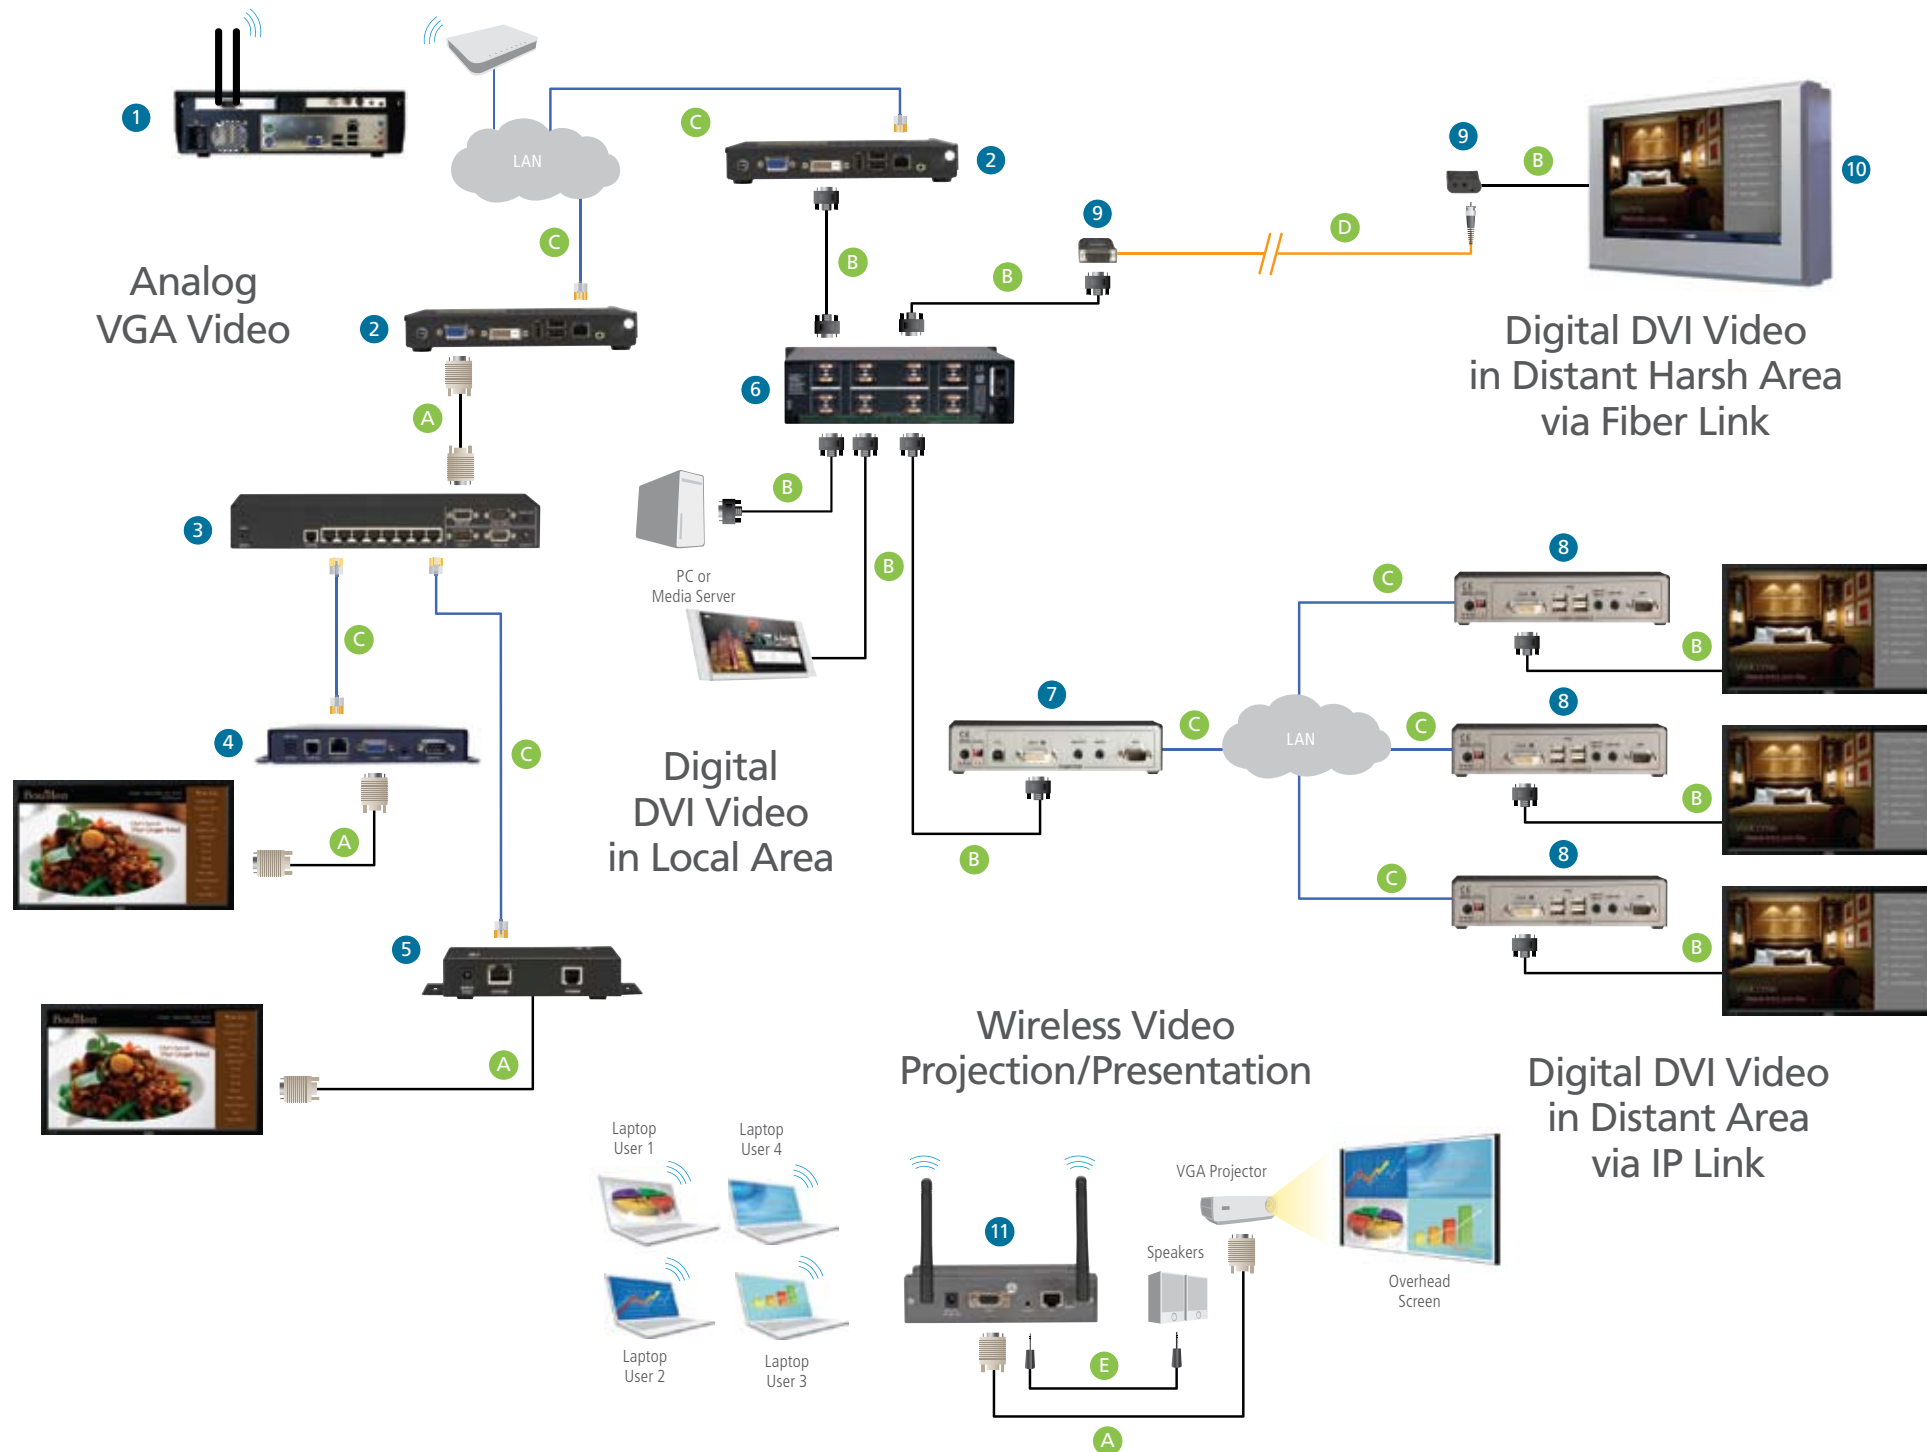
1

LAN

C

2

C

Analog
VGA Video

2

A

3

C

4

A

C

5

A

B

B

6

B

PC or
Media Server

B

9

D

9

B

10

Digital DVI Video
in Distant Harsh Area
via Fiber Link

Digital
DVI Video
in Local Area

7

C

LAN

B

8

C

B

8

C

B

8

C

B

Digital DVI Video
in Distant Area
via IP Link

Wireless Video
Projection/Presentation

Laptop
User 1

Laptop
User 4

Laptop
User 2

Laptop
User 3

11

VGA Projector

Speakers

Overhead
Screen

E

A